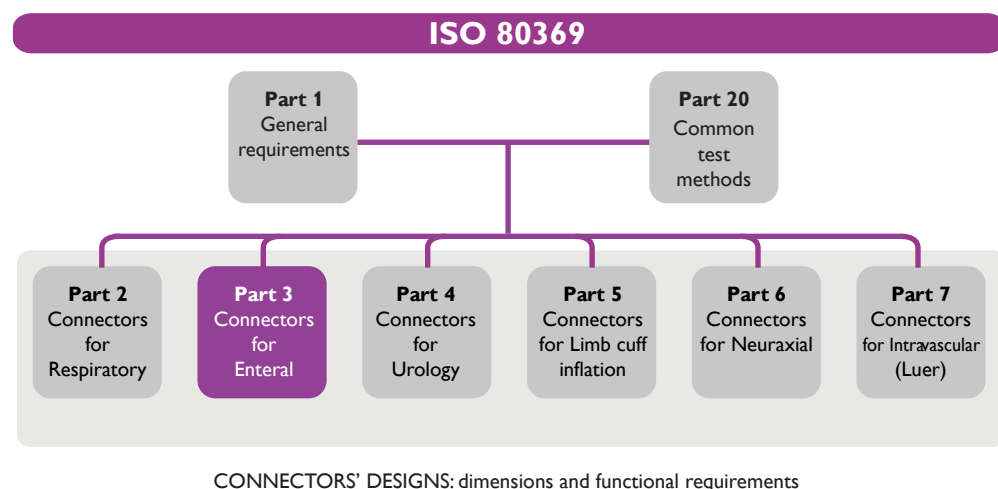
ISO 80369

Part 1
General requirements

Part 20
Common test methods

Part 2
Connectors for Respiratory

Part 3
Connectors for Enteral

Part 4
Connectors for Urology

Part 5
Connectors for Limb cuff inflation

Part 6
Connectors for Neuraxial

Part 7
Connectors for Intravascular (Luer)

CONNECTORS' DESIGNS: dimensions and functional requirements